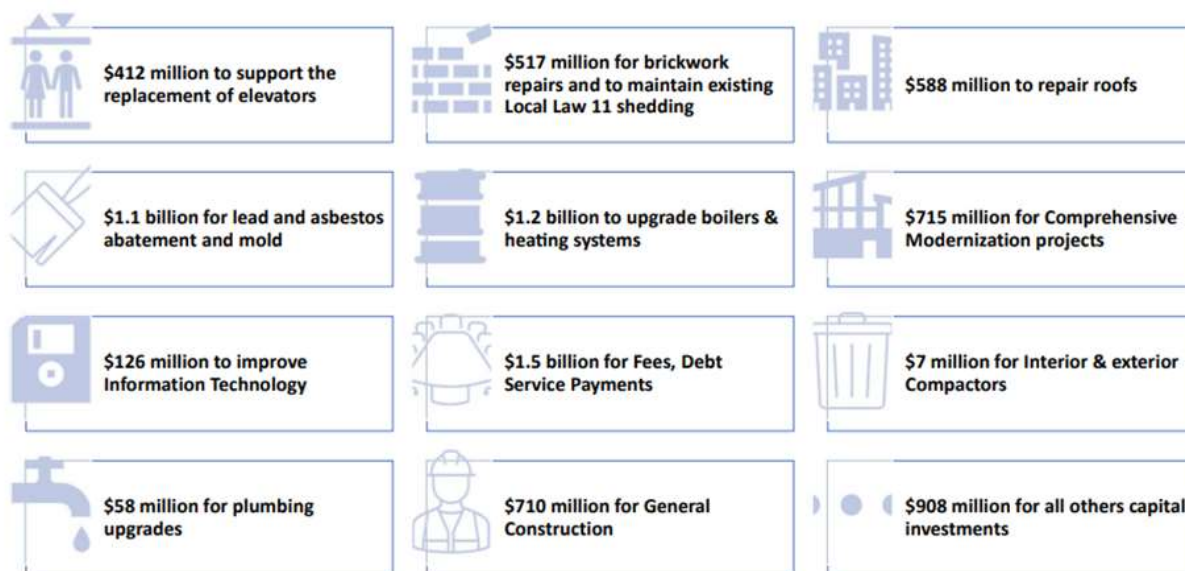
$412 million to support the replacement of elevators

$517 million for brickwork repairs and to maintain existing Local Law 11 shedding

$588 million to repair roofs

$1.1 billion for lead and asbestos abatement and mold

$1.2 billion to upgrade boilers & heating systems

$715 million for Comprehensive Modernization projects

$126 million to improve Information Technology

$1.5 billion for Fees, Debt Service Payments

$7 million for Interior & exterior Compactors

$58 million for plumbing upgrades

$710 million for General Construction

$908 million for all others capital investments